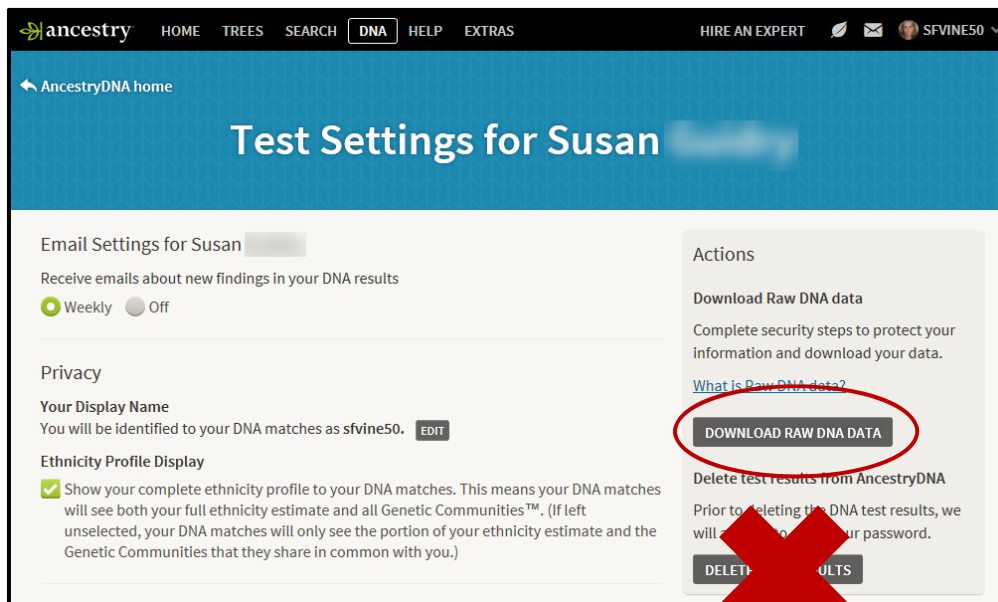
ancestry HOME TREES SEARCH DNA HELP EXTRAS HIRE AN EXPERT SFVINE50

AncestryDNA home

Test Settings for Susan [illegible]

Email Settings for Susan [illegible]

Receive emails about new findings in your DNA results

Weekly Off

Privacy

Your Display Name

You will be identified to your DNA matches as sfvine50. EDIT

Ethnicity Profile Display

Show your complete ethnicity profile to your DNA matches. This means your DNA matches will see both your full ethnicity estimate and all Genetic Communities™. (If left unselected, your DNA matches will only see the portion of your ethnicity estimate and the Genetic Communities that they share in common with you.)

Actions

Download Raw DNA data

Complete security steps to protect your information and download your data.

What is Raw DNA data?

DOWNLOAD RAW DNA DATA

Delete test results from AncestryDNA

Prior to deleting the DNA test results, we will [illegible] to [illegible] your password.

DELETE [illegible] RESULTS